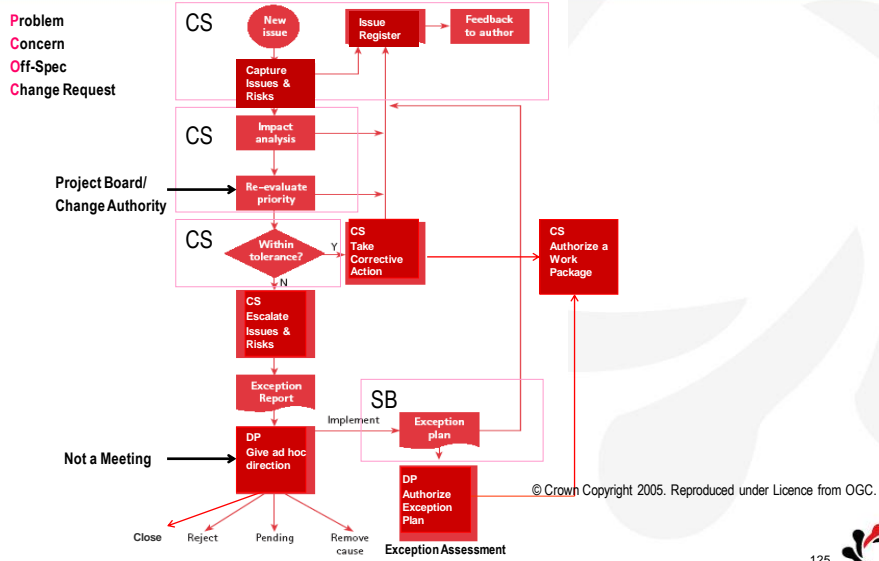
Problem
Concern
Off-Spec
Change Request

CS

New issue

Issue Register

Feedback to author

Capture Issues & Risks

CS

Impact analysis

Project Board/ Change Authority

Re-evaluate priority

CS

Within tolerance?

Y

CS Take Corrective Action

CS Authorize a Work Package

N

CS Escalate Issues & Risks

Exception Report

SB

Implement

Exception plan

DP Give ad hoc direction

Not a Meeting

DP Authorize Exception Plan

© Crown Copyright 2005. Reproduced under Licence from OGC.

Close

Reject

Pending

Remove cause

Exception Assessment

125